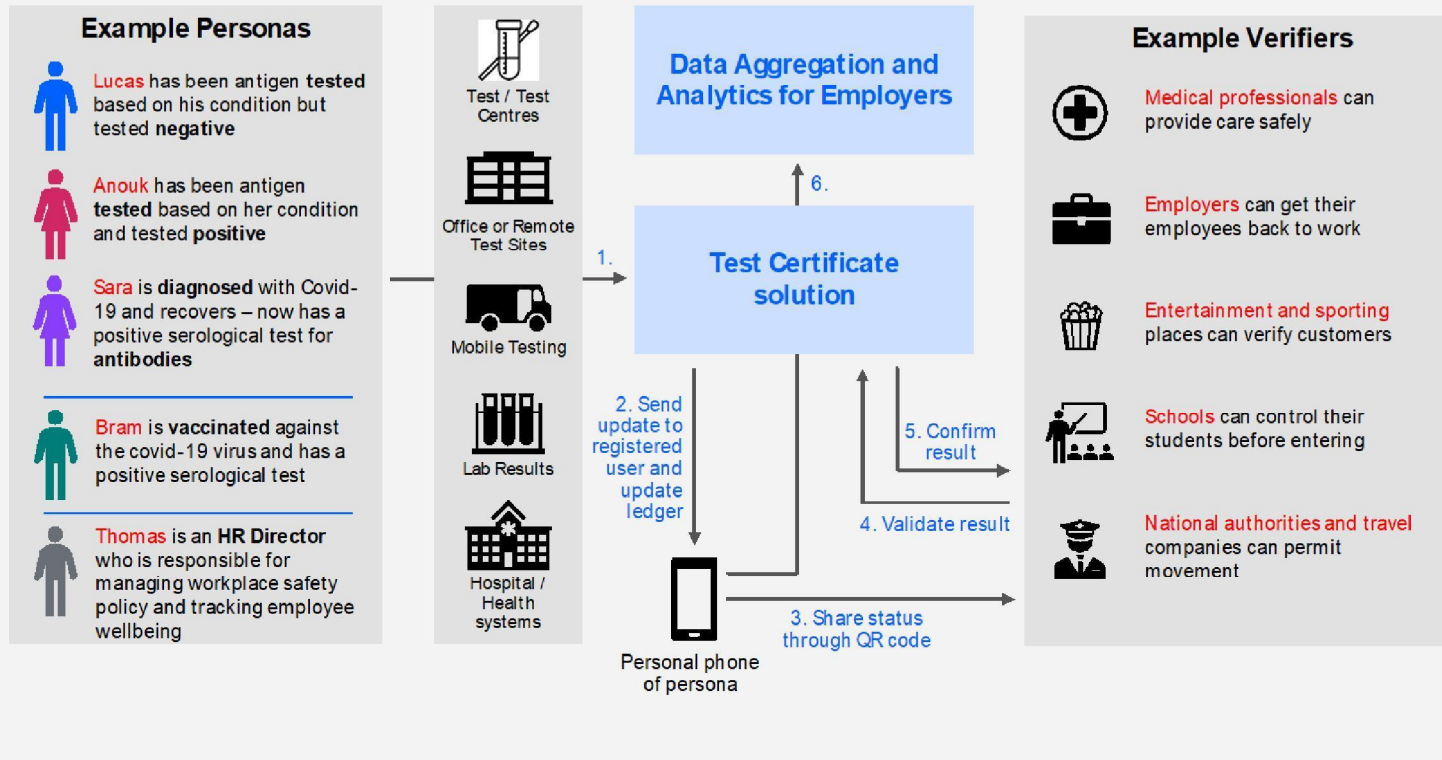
Example Personas

Lucas has been antigen tested based on his condition but tested negative

Anouk has been antigen tested based on her condition and tested positive

Sara is diagnosed with Covid-19 and recovers – now has a positive serological test for antibodies

Bram is vaccinated against the covid-19 virus and has a positive serological test

Thomas is an HR Director who is responsible for managing workplace safety policy and tracking employee wellbeing

Test / Test Centres

Office or Remote Test Sites

Mobile Testing

Lab Results

Hospital / Health systems

Data Aggregation and Analytics for Employers

6.

1.

Test Certificate solution

2. Send update to registered user and update ledger

5. Confirm result

4. Validate result

3. Share status through QR code

Personal phone of persona

Example Verifiers

Medical professionals can provide care safely

Employers can get their employees back to work

Entertainment and sporting places can verify customers

Schools can control their students before entering

National authorities and travel companies can permit movement